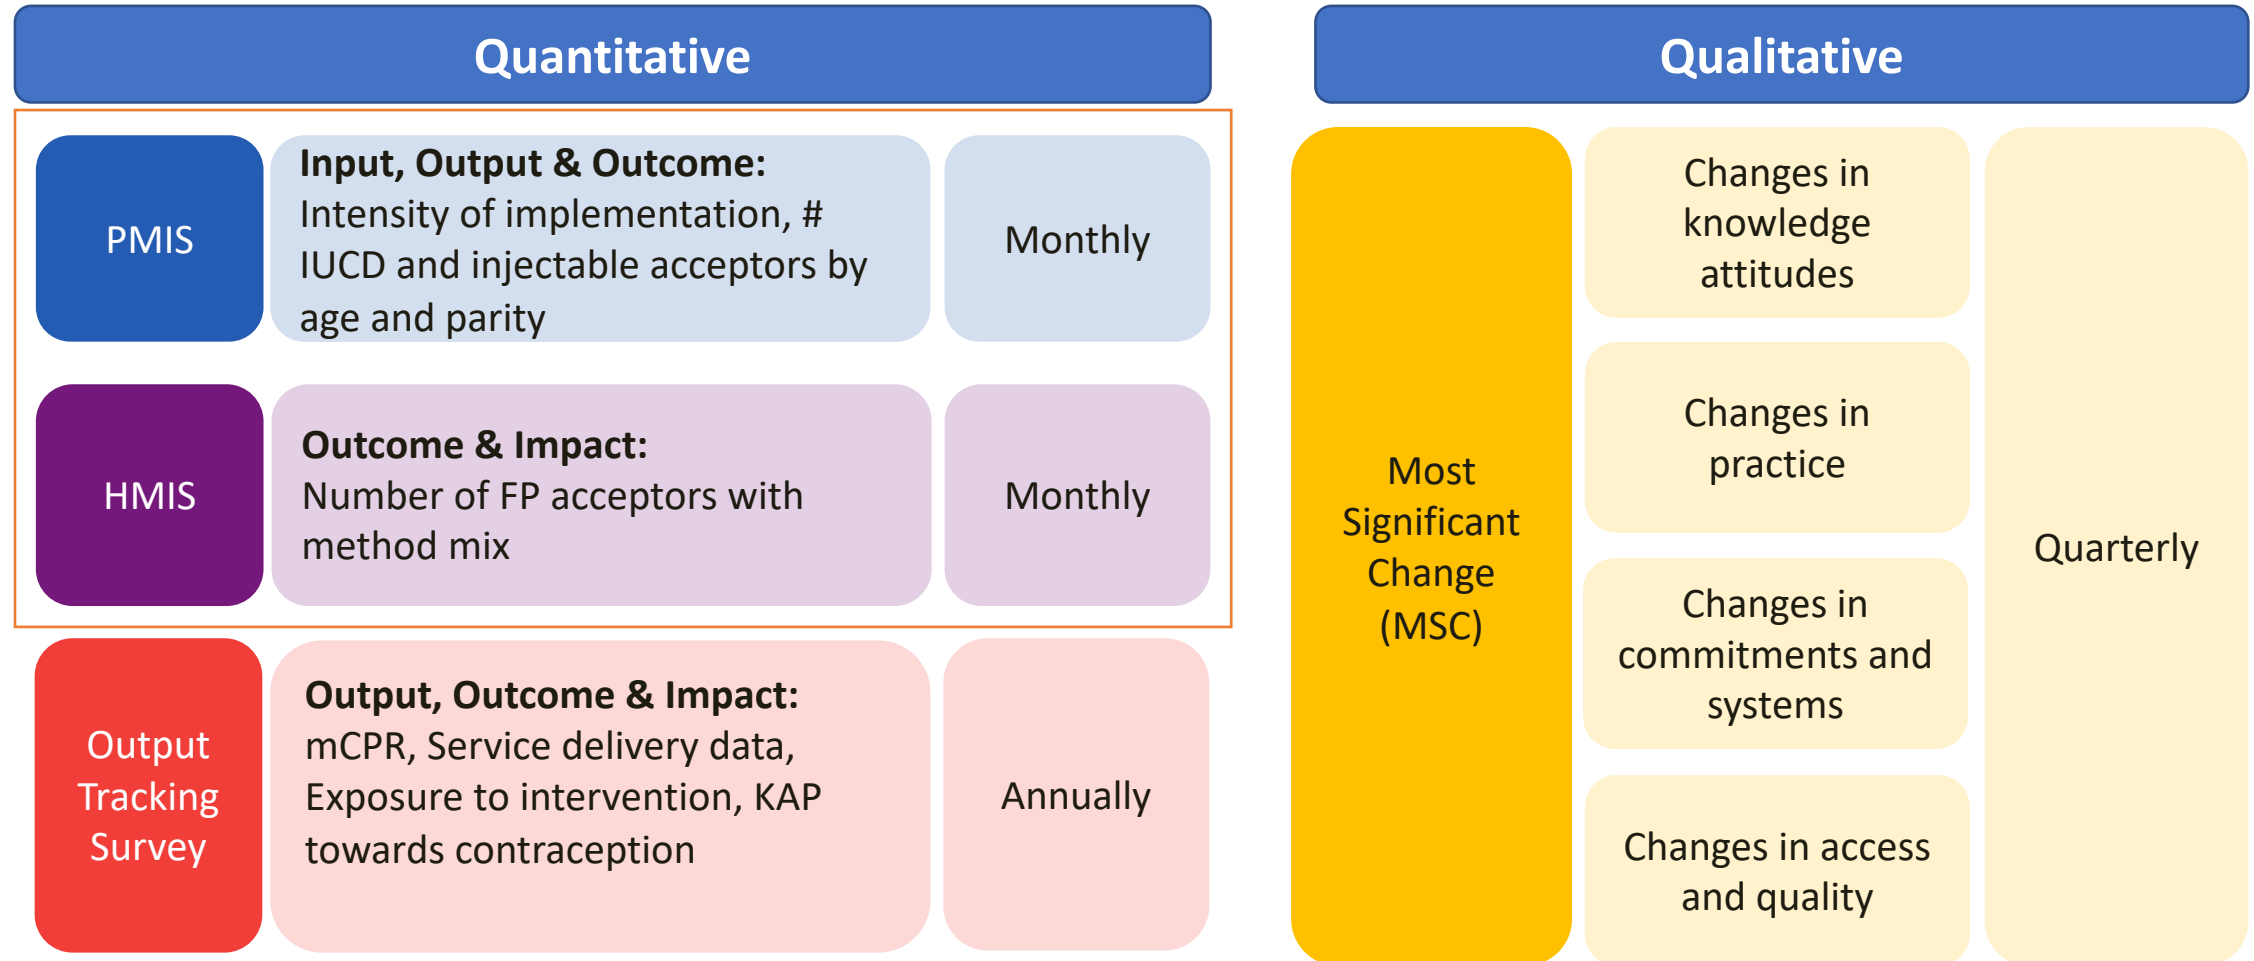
Quantitative

PMIS

**Input, Output & Outcome:** Intensity of implementation, # IUCD and injectable acceptors by age and parity

Monthly

HMIS

**Outcome & Impact:** Number of FP acceptors with method mix

Monthly

Output Tracking Survey

**Output, Outcome & Impact:** mCPR, Service delivery data, Exposure to intervention, KAP towards contraception

Annually

Qualitative

Most Significant Change (MSC)

Changes in knowledge attitudes

Changes in practice

Changes in commitments and systems

Changes in access and quality

Quarterly